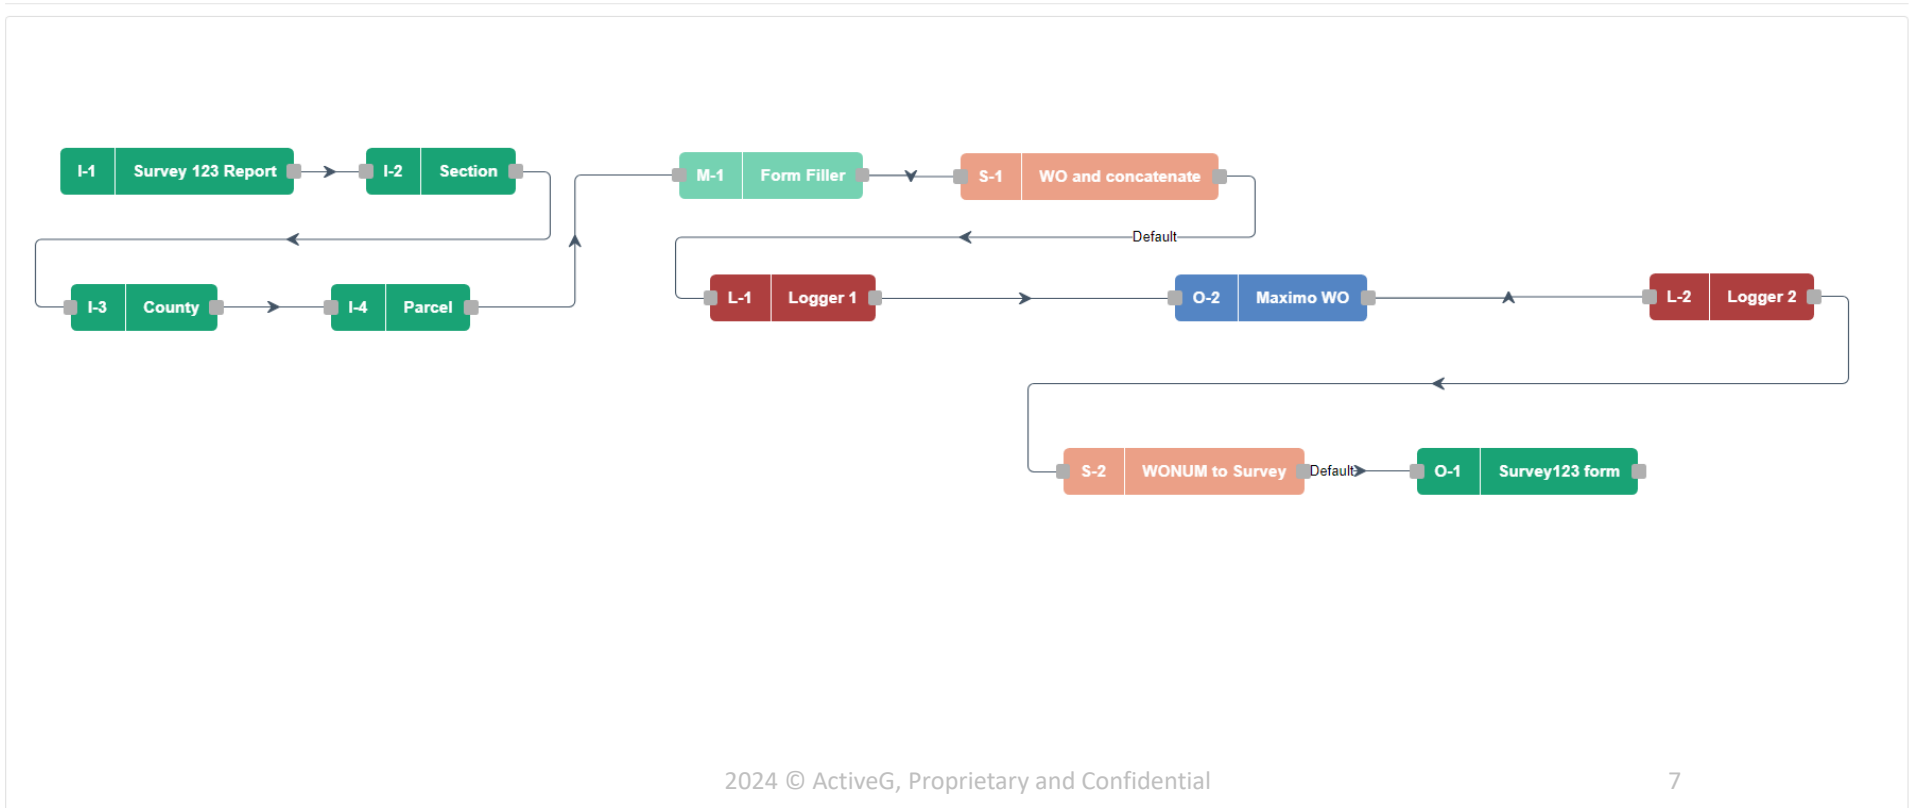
I-1 Survey 123 Report

I-2 Section

M-1 Form Filler

S-1 WO and concatenate

Default

I-3 County

I-4 Parcel

L-1 Logger 1

O-2 Maximo WO

L-2 Logger 2

S-2 WONUM to Survey

Default

O-1 Survey123 form

2024 © ActiveG, Proprietary and Confidential

7